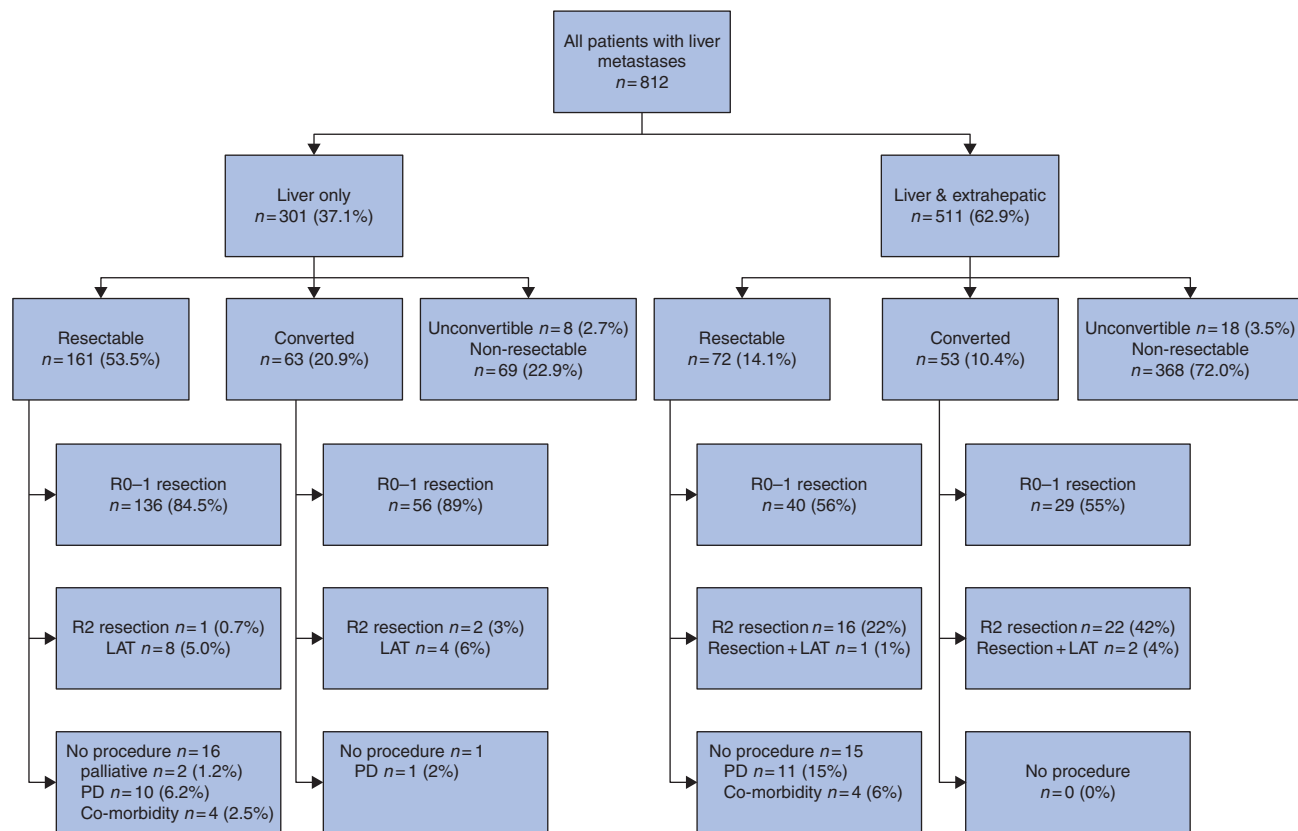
All patients with liver metastases
$n=812$

Liver only
$n=301$ (37.1%)

Liver & extrahepatic
$n=511$ (62.9%)

Resectable
$n=161$ (53.5%)

Converted
$n=63$ (20.9%)

Unconvertible $n=8$ (2.7%)
Non-resectable
$n=69$ (22.9%)

Resectable
$n=72$ (14.1%)

Converted
$n=53$ (10.4%)

Unconvertible $n=18$ (3.5%)
Non-resectable
$n=368$ (72.0%)

R0–1 resection
$n=136$ (84.5%)

R0–1 resection
$n=56$ (89%)

R0–1 resection
$n=40$ (56%)

R0–1 resection
$n=29$ (55%)

R2 resection $n=1$ (0.7%)
LAT $n=8$ (5.0%)

R2 resection $n=2$ (3%)
LAT $n=4$ (6%)

R2 resection $n=16$ (22%)
Resection + LAT $n=1$ (1%)

R2 resection $n=22$ (42%)
Resection + LAT $n=2$ (4%)

No procedure $n=16$
palliative $n=2$ (1.2%)
PD $n=10$ (6.2%)
Co-morbidity $n=4$ (2.5%)

No procedure $n=1$
PD $n=1$ (2%)

No procedure $n=15$
PD $n=11$ (15%)
Co-morbidity $n=4$ (6%)

No procedure
$n=0$ (0%)